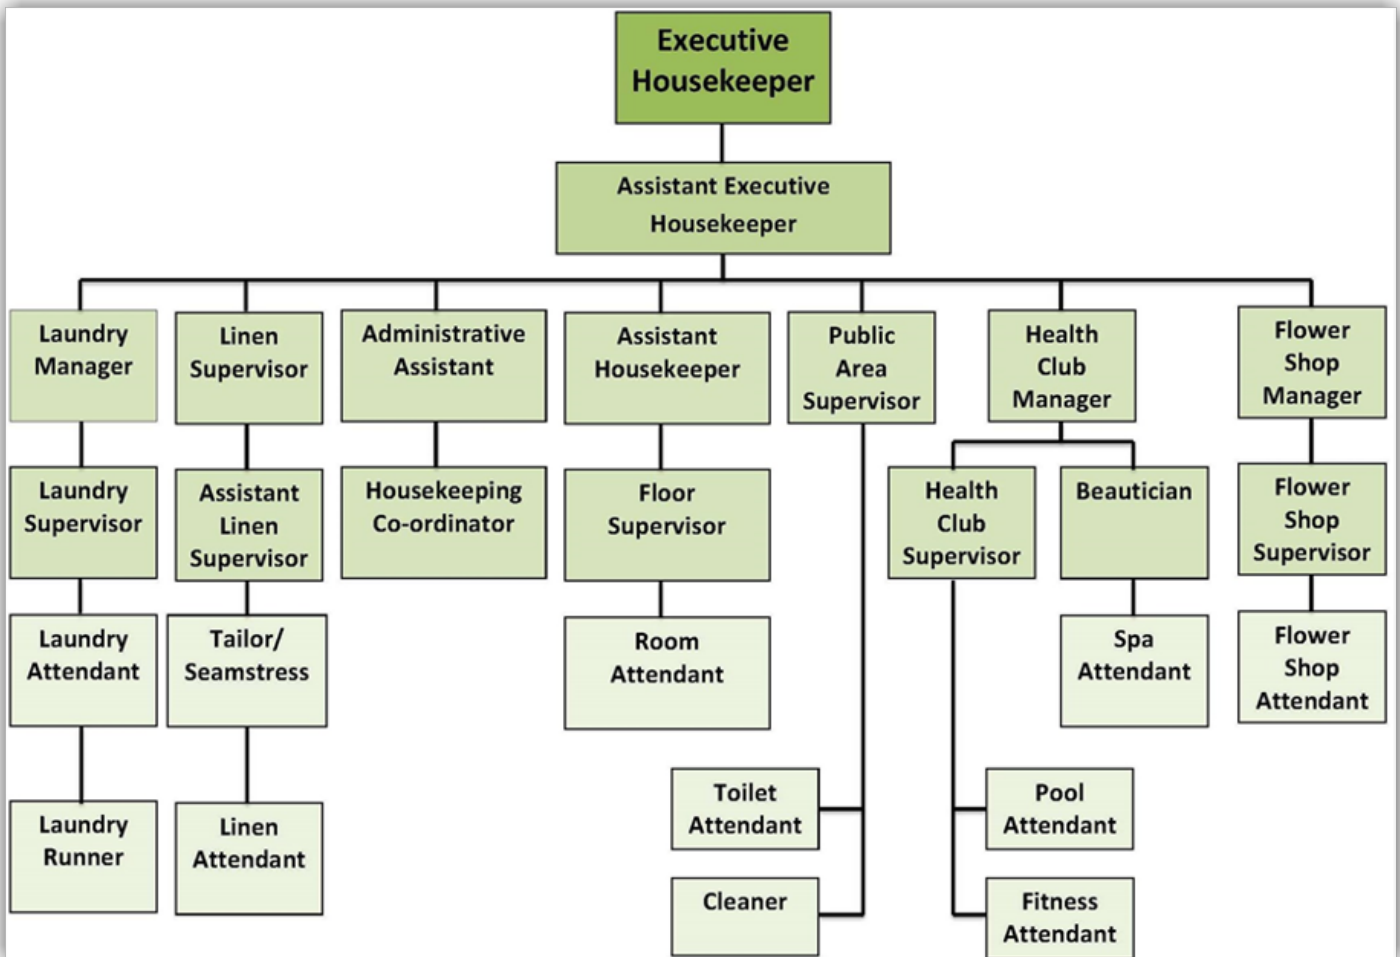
Executive Housekeeper

Assistant Executive Housekeeper

Laundry Manager

Linen Supervisor

Administrative Assistant

Assistant Housekeeper

Public Area Supervisor

Health Club Manager

Flower Shop Manager

Laundry Supervisor

Assistant Linen Supervisor

Housekeeping Co-ordinator

Floor Supervisor

Health Club Supervisor

Beautician

Flower Shop Supervisor

Laundry Attendant

Tailor/ Seamstress

Room Attendant

Spa Attendant

Flower Shop Attendant

Laundry Runner

Linen Attendant

Toilet Attendant

Pool Attendant

Cleaner

Fitness Attendant